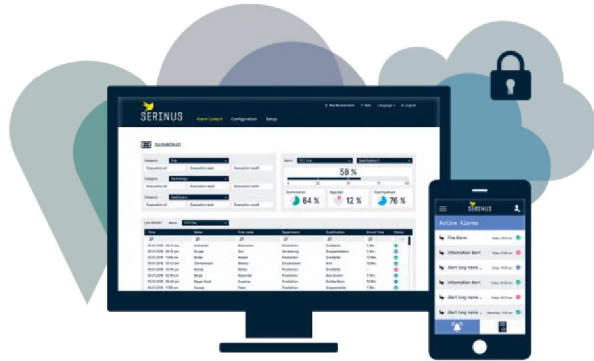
SERINUS

Alarm Centre Configuration Setup

DASHBOARD

58 %

64 %

12 %

76 %

SERINUS

Active Alarms

Fire Alarm

Information Alert

Alert long name

Information Alert

Alert long name

Alert long name

Alert long name